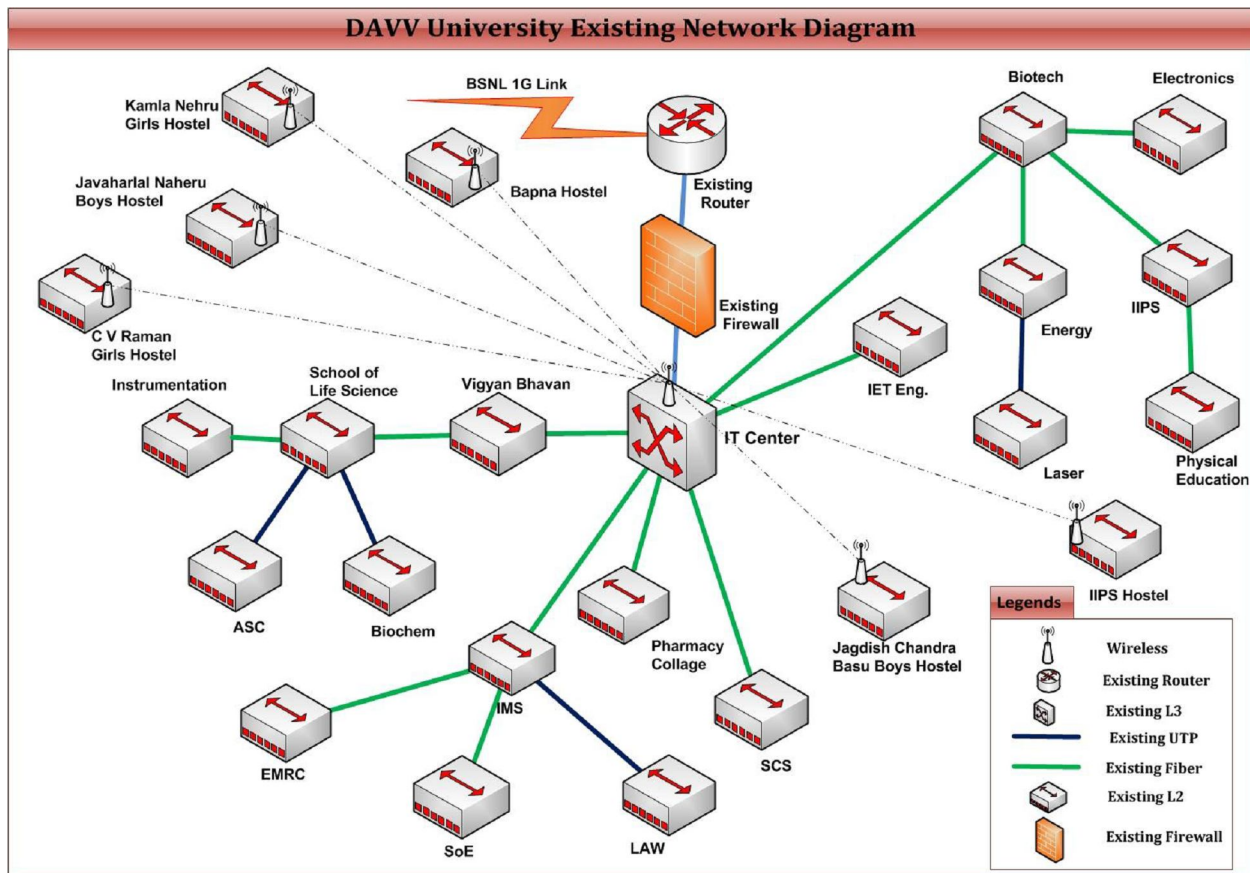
DAVV University Existing Network Diagram

Kamla Nehru Girls Hostel

BSNL 1G Link

Bapna Hostel

Existing Router

Javaharlal Naheru Boys Hostel

Existing Firewall

C V Raman Girls Hostel

Biotech

Electronics

Energy

IIPS

Laser

Physical Education

IET Eng.

Instrumentation

School of Life Science

Vigyan Bhavan

IT Center

ASC

Biochem

Pharmacy Collage

Jagdish Chandra Basu Boys Hostel

IIPS Hostel

IMS

EMRC

SoE

LAW

SCS

Legends

Wireless

Existing Router

Existing L3

Existing UTP

Existing Fiber

Existing L2

Existing Firewall